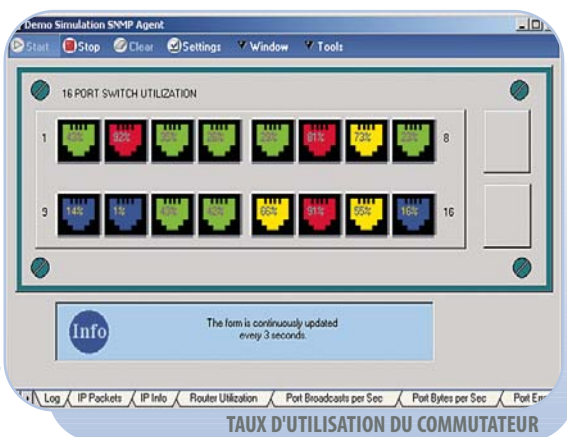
Demo Simulation SNMP Agent

Start Stop Clear Settings Window Tools

16 PORT SWITCH UTILIZATION

1 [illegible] 92% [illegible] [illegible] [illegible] 81% 73% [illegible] 8

9 14% 1% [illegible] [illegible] 66% 91% 55% 16% 16

Info

The form is continuously updated every 3 seconds.

Log IP Packets IP Info Router Utilization Port Broadcasts per Sec Port Bytes per Sec Port Er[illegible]

TAUX D'UTILISATION DU COMMUTATEUR